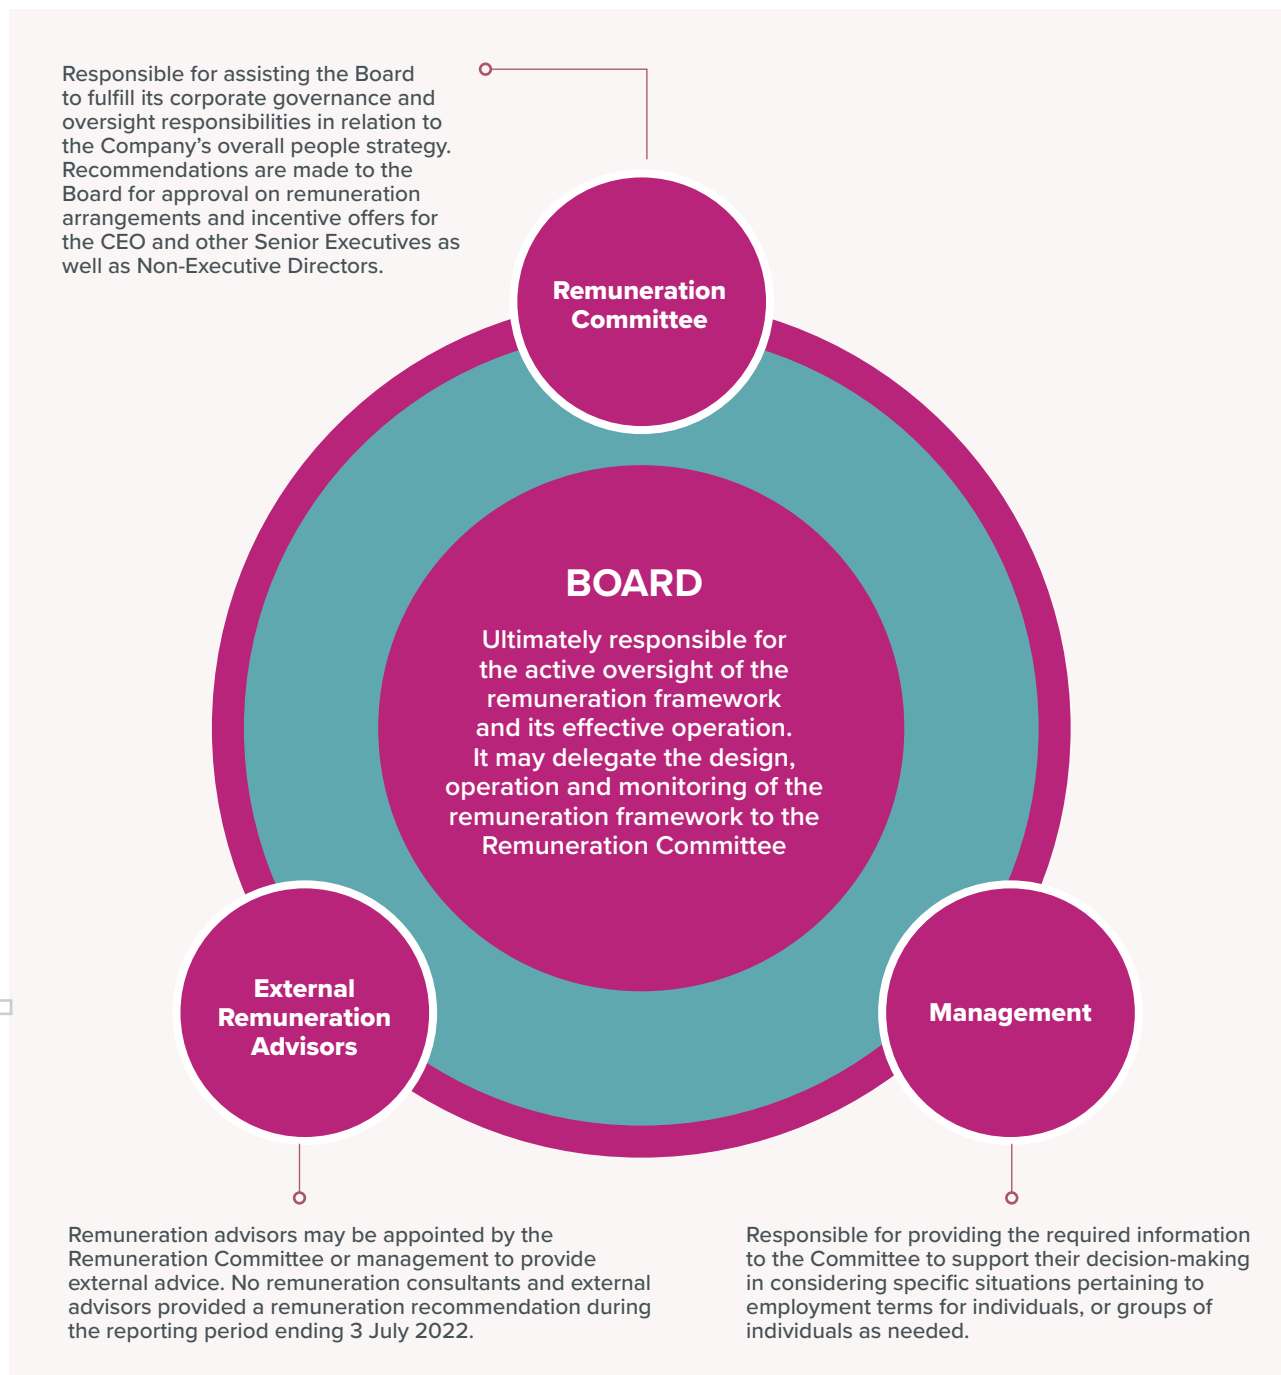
Responsible for assisting the Board to fulfill its corporate governance and oversight responsibilities in relation to the Company's overall people strategy. Recommendations are made to the Board for approval on remuneration arrangements and incentive offers for the CEO and other Senior Executives as well as Non-Executive Directors.

Remuneration Committee

BOARD

Ultimately responsible for the active oversight of the remuneration framework and its effective operation. It may delegate the design, operation and monitoring of the remuneration framework to the Remuneration Committee

External Remuneration Advisors

Management

Remuneration advisors may be appointed by the Remuneration Committee or management to provide external advice. No remuneration consultants and external advisors provided a remuneration recommendation during the reporting period ending 3 July 2022.

Responsible for providing the required information to the Committee to support their decision-making in considering specific situations pertaining to employment terms for individuals, or groups of individuals as needed.